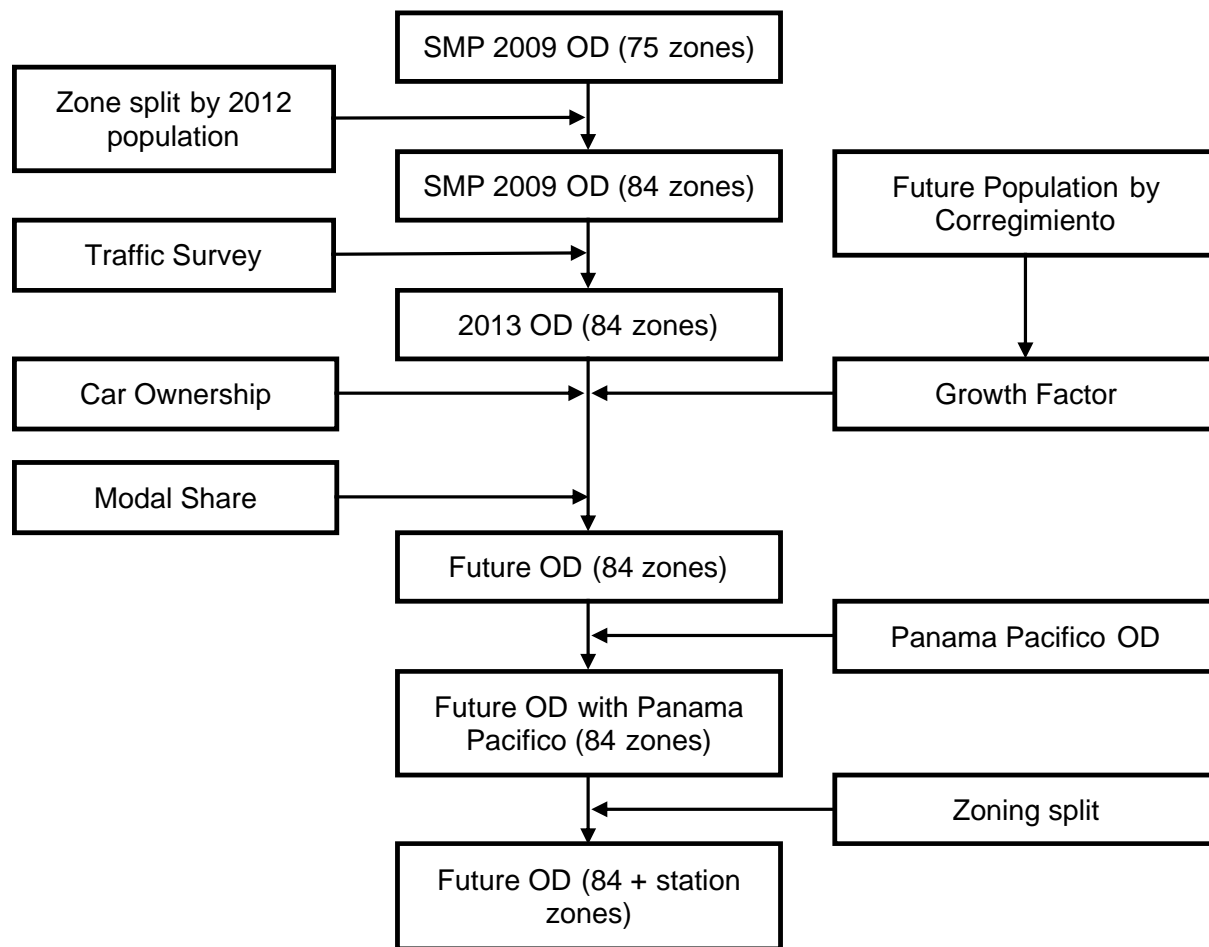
SMP 2009 OD (75 zones)

Zone split by 2012 population

SMP 2009 OD (84 zones)

Future Population by Corregimiento

Traffic Survey

2013 OD (84 zones)

Car Ownership

Growth Factor

Modal Share

Future OD (84 zones)

Panama Pacifico OD

Future OD with Panama Pacifico (84 zones)

Zoning split

Future OD (84 + station zones)